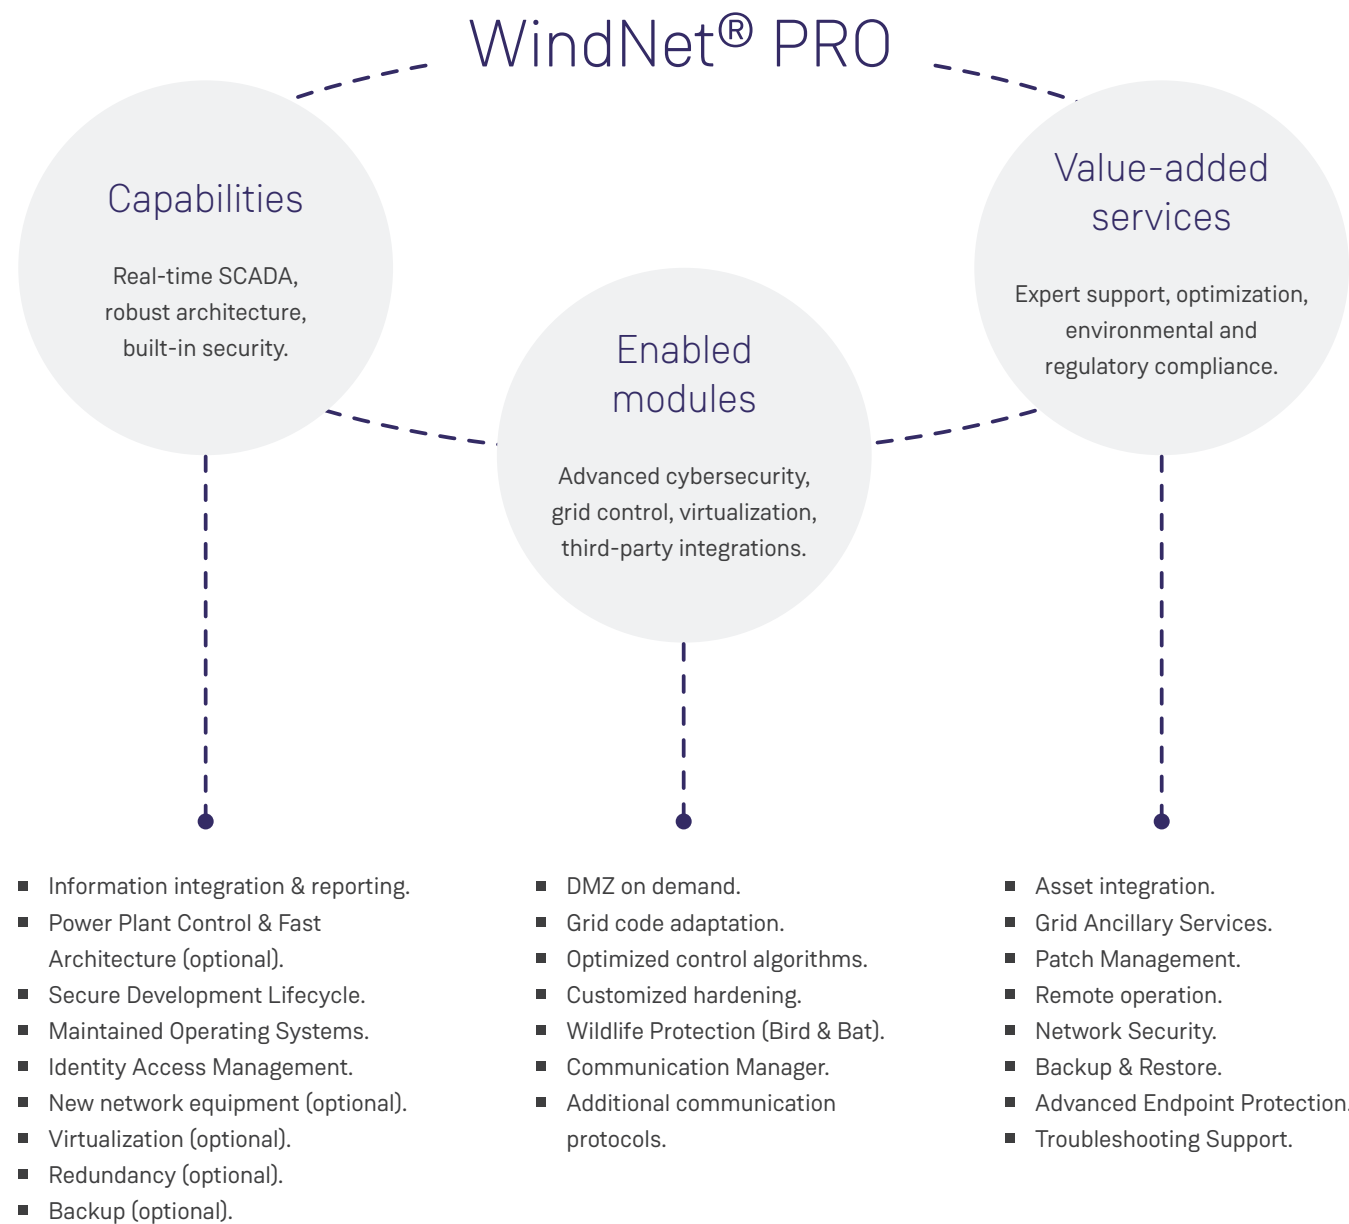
WindNet® PRO

Capabilities

Real-time SCADA, robust architecture, built-in security.

Enabled modules

Advanced cybersecurity, grid control, virtualization, third-party integrations.

Value-added services

Expert support, optimization, environmental and regulatory compliance.

- Information integration & reporting.
- Power Plant Control & Fast Architecture (optional).
- Secure Development Lifecycle.
- Maintained Operating Systems.
- Identity Access Management.
- New network equipment (optional).
- Virtualization (optional).
- Redundancy (optional).
- Backup (optional).

- DMZ on demand.
- Grid code adaptation.
- Optimized control algorithms.
- Customized hardening.
- Wildlife Protection (Bird & Bat).
- Communication Manager.
- Additional communication protocols.

- Asset integration.
- Grid Ancillary Services.
- Patch Management.
- Remote operation.
- Network Security.
- Backup & Restore.
- Advanced Endpoint Protection.
- Troubleshooting Support.